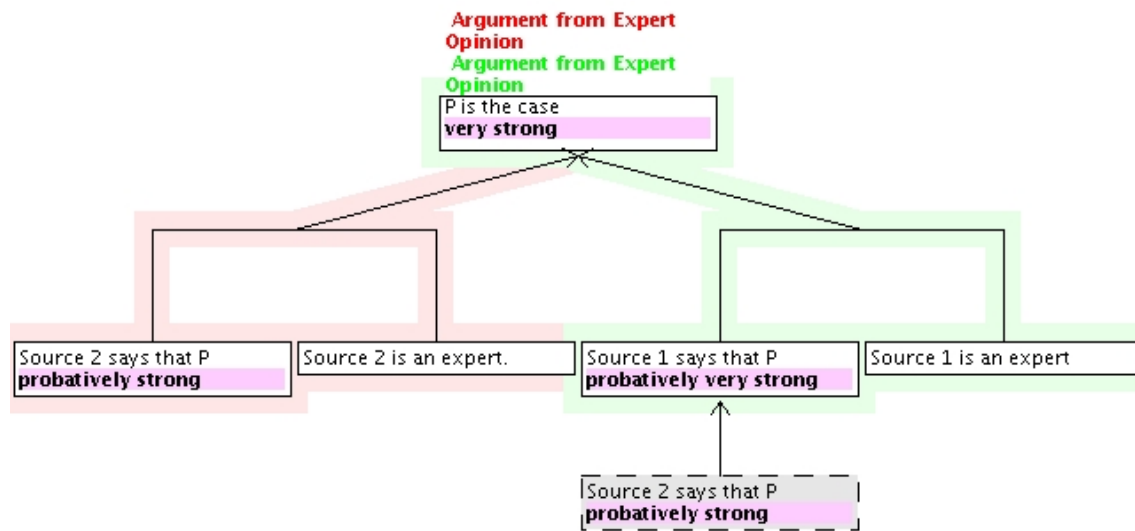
Argument from Expert Opinion
Argument from Expert Opinion

P is the case
very strong

Source 2 says that P
probatively strong

Source 2 is an expert.

Source 1 says that P
probatively very strong

Source 1 is an expert

Source 2 says that P
probatively strong